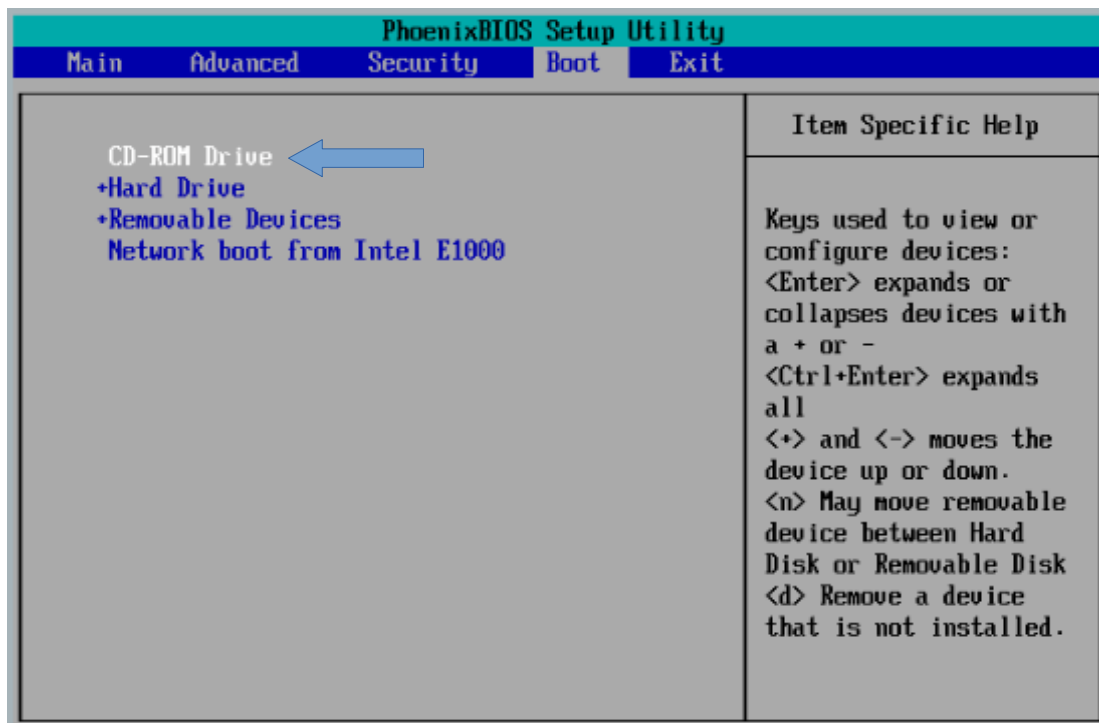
PhoenixBIOS Setup Utility

Main Advanced Security Boot Exit

CD-ROM Drive
+Hard Drive
+Removable Devices
Network boot from Intel E1000

Item Specific Help

Keys used to view or configure devices: <Enter> expands or collapses devices with a + or -
<Ctrl+Enter> expands all
<+> and <-> moves the device up or down.
<n> May move removable device between Hard Disk or Removable Disk
<d> Remove a device that is not installed.